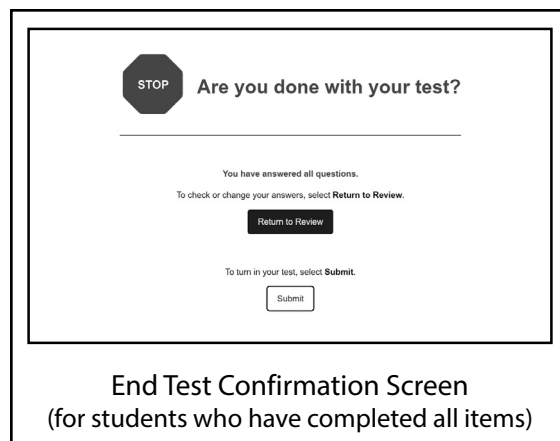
STOP

Are you done with your test?

You have answered all questions.

To check or change your answers, select Return to Review.

Return to Review

To turn in your test, select Submit.

Submit

End Test Confirmation Screen
(for students who have completed all items)